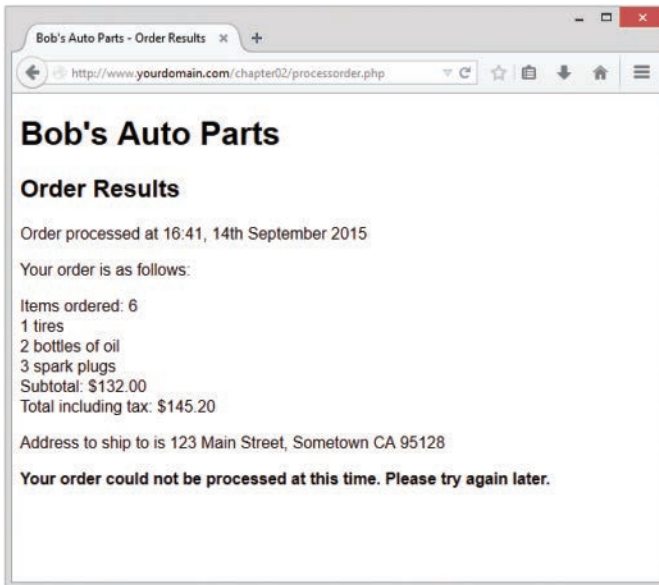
Bob's Auto Parts - Order Results ×

http://www.yourdomain.com/chapter02/processorder.php

# Bob's Auto Parts

## Order Results

Order processed at 16:41, 14th September 2015

Your order is as follows:

Items ordered: 6
1 tires
2 bottles of oil
3 spark plugs
Subtotal: $132.00
Total including tax: $145.20

Address to ship to is 123 Main Street, Sometown CA 95128

**Your order could not be processed at this time. Please try again later.**